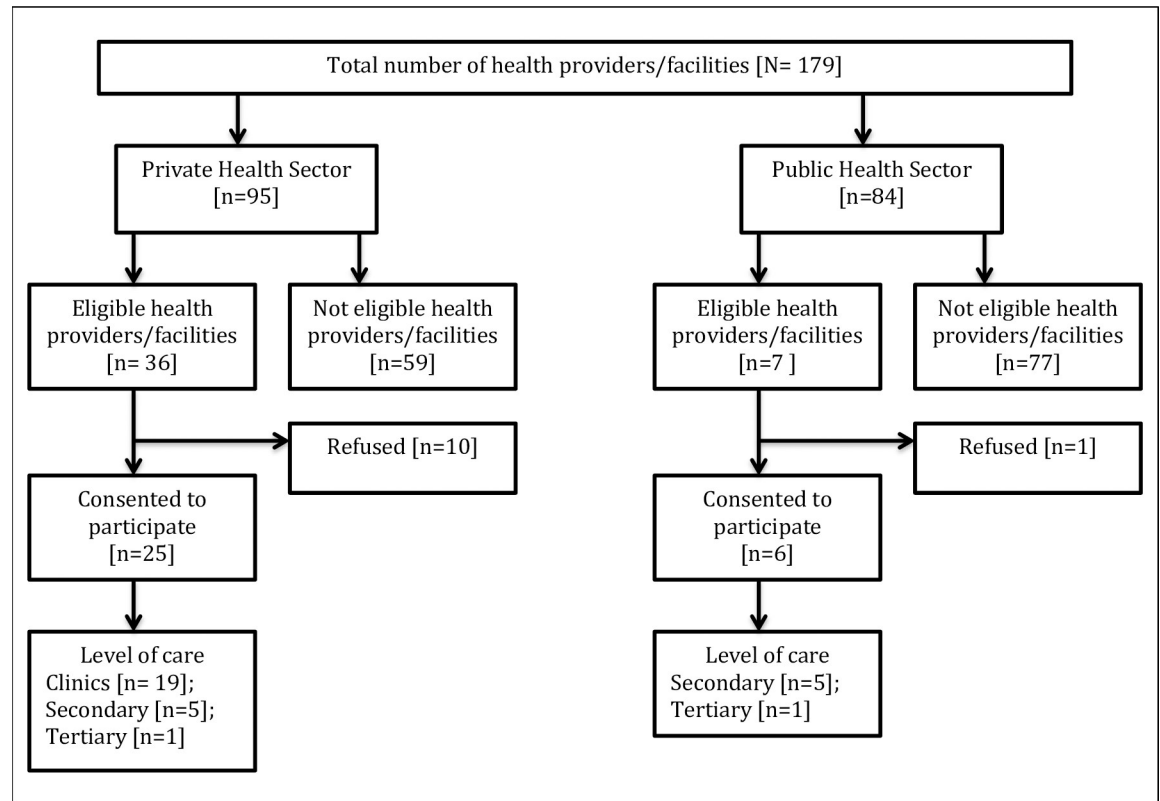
Total number of health providers/facilities [N= 179]

Private Health Sector [n=95]

Public Health Sector [n=84]

Eligible health providers/facilities [n= 36]

Not eligible health providers/facilities [n=59]

Eligible health providers/facilities [n=7 ]

Not eligible health providers/facilities [n=77]

Refused [n=10]

Refused [n=1]

Consented to participate [n=25]

Consented to participate [n=6]

Level of care
Clinics [n= 19];
Secondary [n=5];
Tertiary [n=1]

Level of care
Secondary [n=5];
Tertiary [n=1]